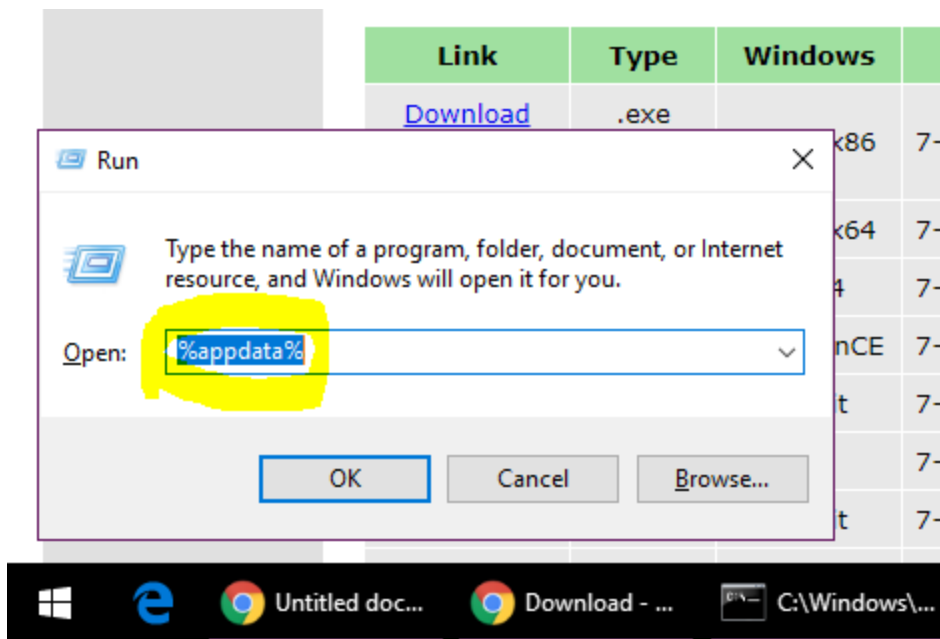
| Link | Type | Windows | |
|---|---|---|---|
| Download | .exe | x86 | 7- |
| | | x64 | 7- |
| | | 4 | 7- |
| | | nCE | 7- |
| | | t | 7- |
| | | | 7- |
| | | t | 7- |

Run

Type the name of a program, folder, document, or Internet resource, and Windows will open it for you.

Open: %appdata%

OK Cancel Browse...

Untitled doc... Download - ... C:\Windows\...